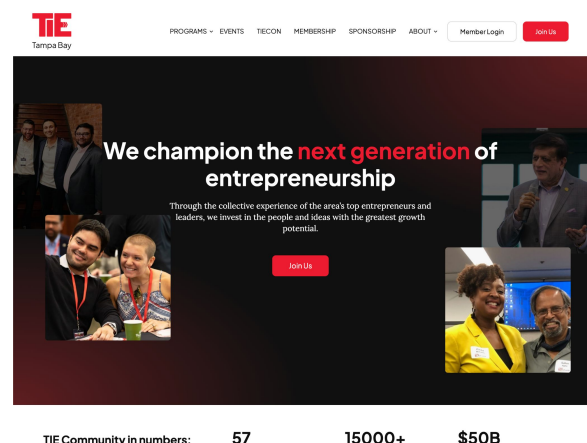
TiE
Tampa Bay

PROGRAMS EVENTS TIECON MEMBERSHIP SPONSORSHIP ABOUT Member Login Join Us

We champion the next generation of entrepreneurship

Through the collective experience of the area's top entrepreneurs and leaders, we invest in the people and ideas with the greatest growth potential.

Join Us

TiE Community in numbers: 57 15000+ $50B